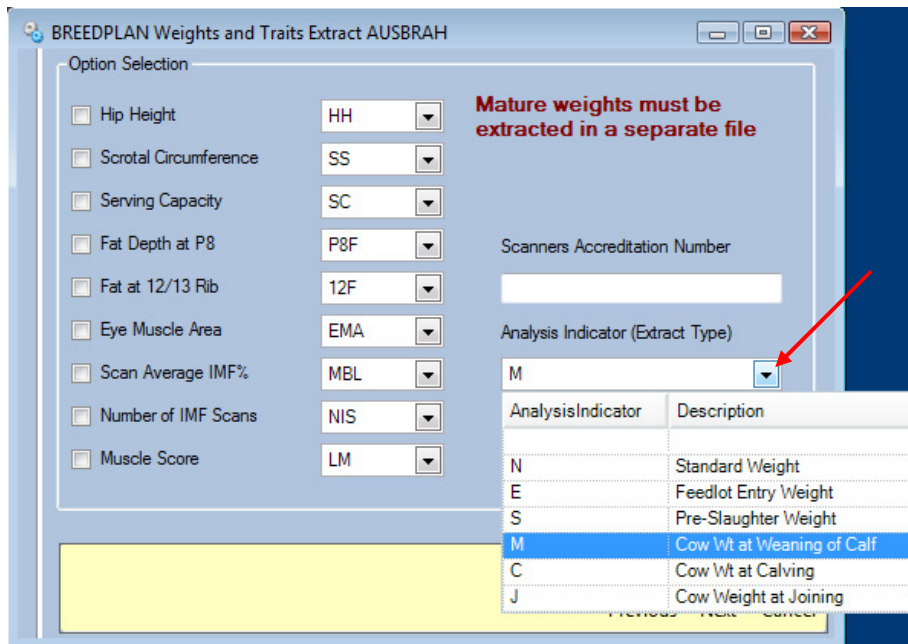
BREEDPLAN Weights and Traits Extract AUSBRAH

Option Selection

Hip Height HH
Scrotal Circumference SS
Serving Capacity SC
Fat Depth at P8 P8F
Fat at 12/13 Rib 12F
Eye Muscle Area EMA
Scan Average IMF% MBL
Number of IMF Scans NIS
Muscle Score LM

Mature weights must be extracted in a separate file

Scanners Accreditation Number

Analysis Indicator (Extract Type)

M

| AnalysisIndicator | Description |
|---|---|
| | |
| N | Standard Weight |
| E | Feedlot Entry Weight |
| S | Pre-Slaughter Weight |
| M | Cow Wt at Weaning of Calf |
| C | Cow Wt at Calving |
| J | Cow Weight at Joining |

Previous Next Cancel